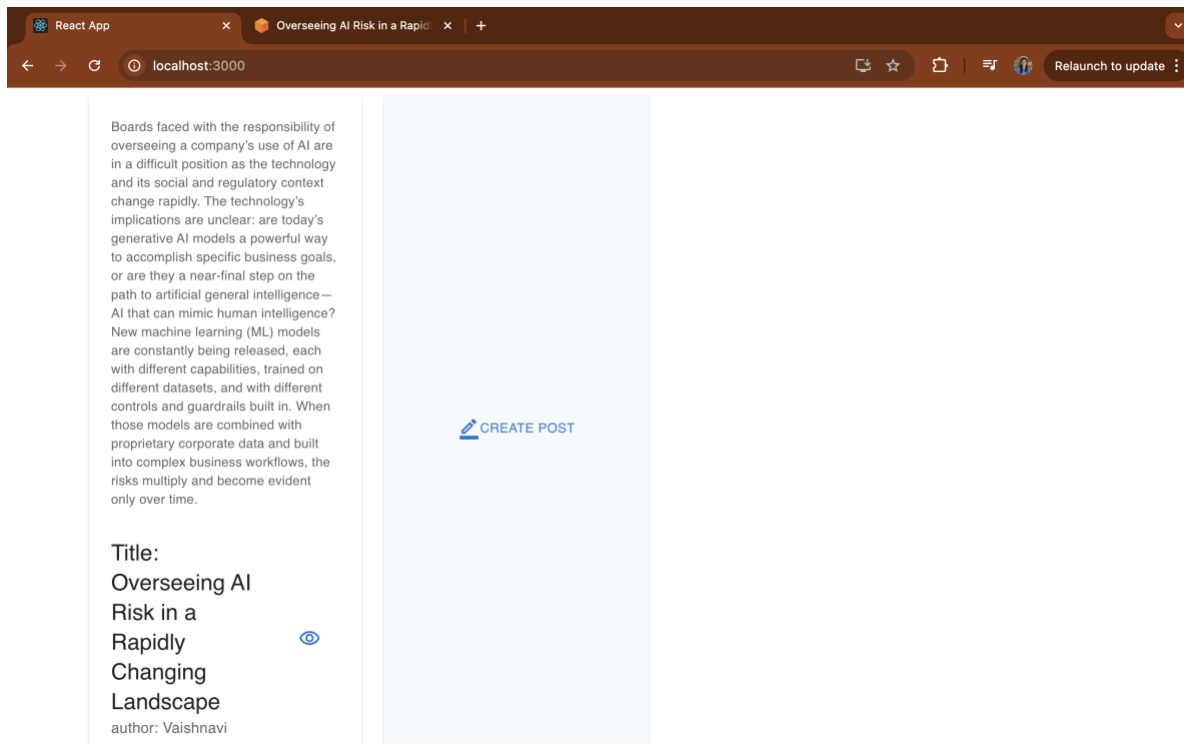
React App
Overseeing AI Risk in a Rapid
+
localhost:3000
Relaunch to update

Boards faced with the responsibility of overseeing a company's use of AI are in a difficult position as the technology and its social and regulatory context change rapidly. The technology's implications are unclear: are today's generative AI models a powerful way to accomplish specific business goals, or are they a near-final step on the path to artificial general intelligence—AI that can mimic human intelligence? New machine learning (ML) models are constantly being released, each with different capabilities, trained on different datasets, and with different controls and guardrails built in. When those models are combined with proprietary corporate data and built into complex business workflows, the risks multiply and become evident only over time.

Title: Overseeing AI Risk in a Rapidly Changing Landscape
author: Vaishnavi

CREATE POST